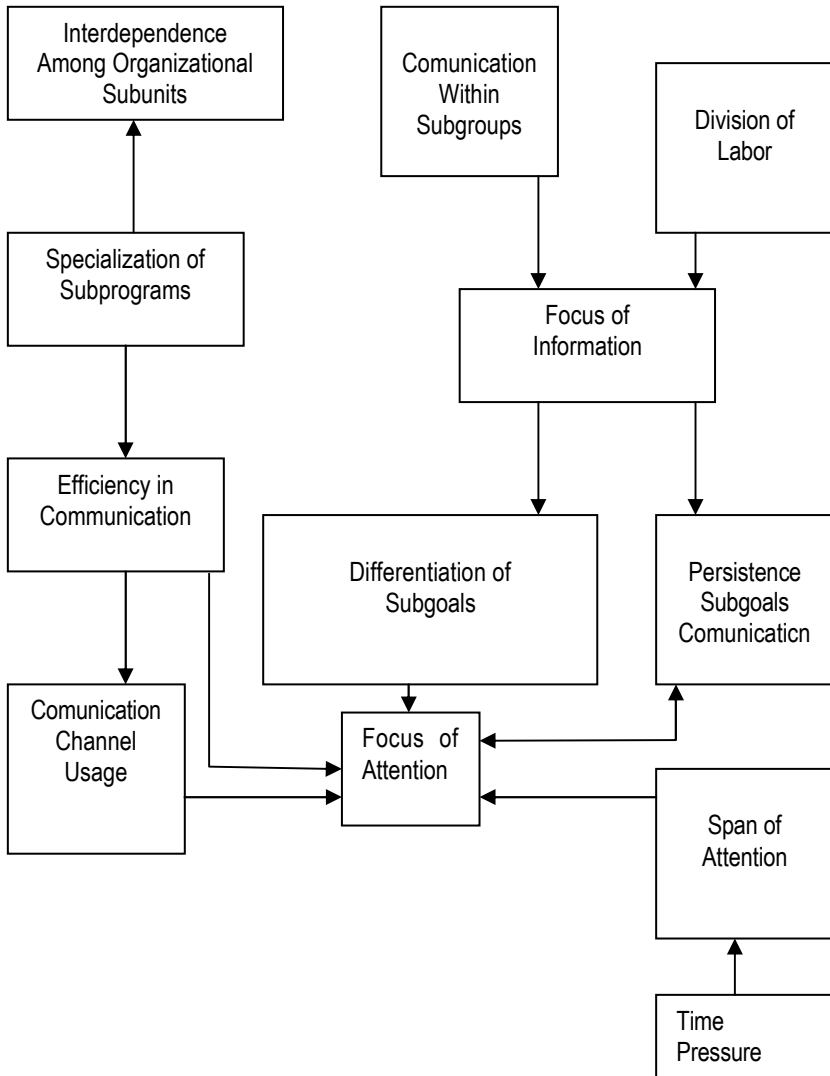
Interdependence Among Organizational Subunits

Comunication Within Subgroups

Division of Labor

Specialization of Subprograms

Focus of Information

Efficiency in Communication

Differentiation of Subgoals

Persistence Subgoals Comunicaticn

Comunication Channel Usage

Focus of Attention

Span of Attention

Time Pressure